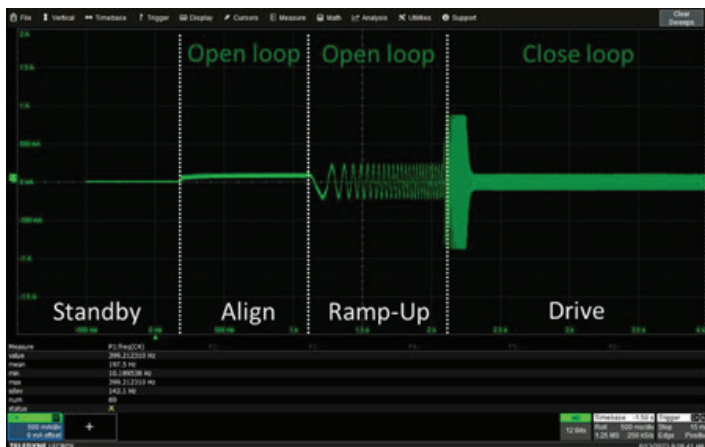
File Vertical Timebase Trigger Display Cursors Measure Math Analysis Utilities Support Clear Sweeps

Open loop Open loop Close loop

2 A
1.5 A
1 A
500 mA
0 mA
-500 mA
-1 A
-1.5 A

Standby Align Ramp-Up Drive

-500 ms 0 ms 500 ms 1 s 1.5 s 2 s 2.5 s 3 s 3.5 s 4 s

Measure P1:freq(C4) P2: P3: P4: P5: P6:
value 399.212310 Hz
mean 197.5 Hz
min 10.188538 Hz
max 399.212310 Hz
sdev 142.1 Hz
num 69
status

500 mA/div
0 mA offset

+

12 Bits

Timebase -1.50 s Trigger
Roll 500 ms/div Stop
1.25 MS 250 kS/s Edge

TELEDYNE LECROY
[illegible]